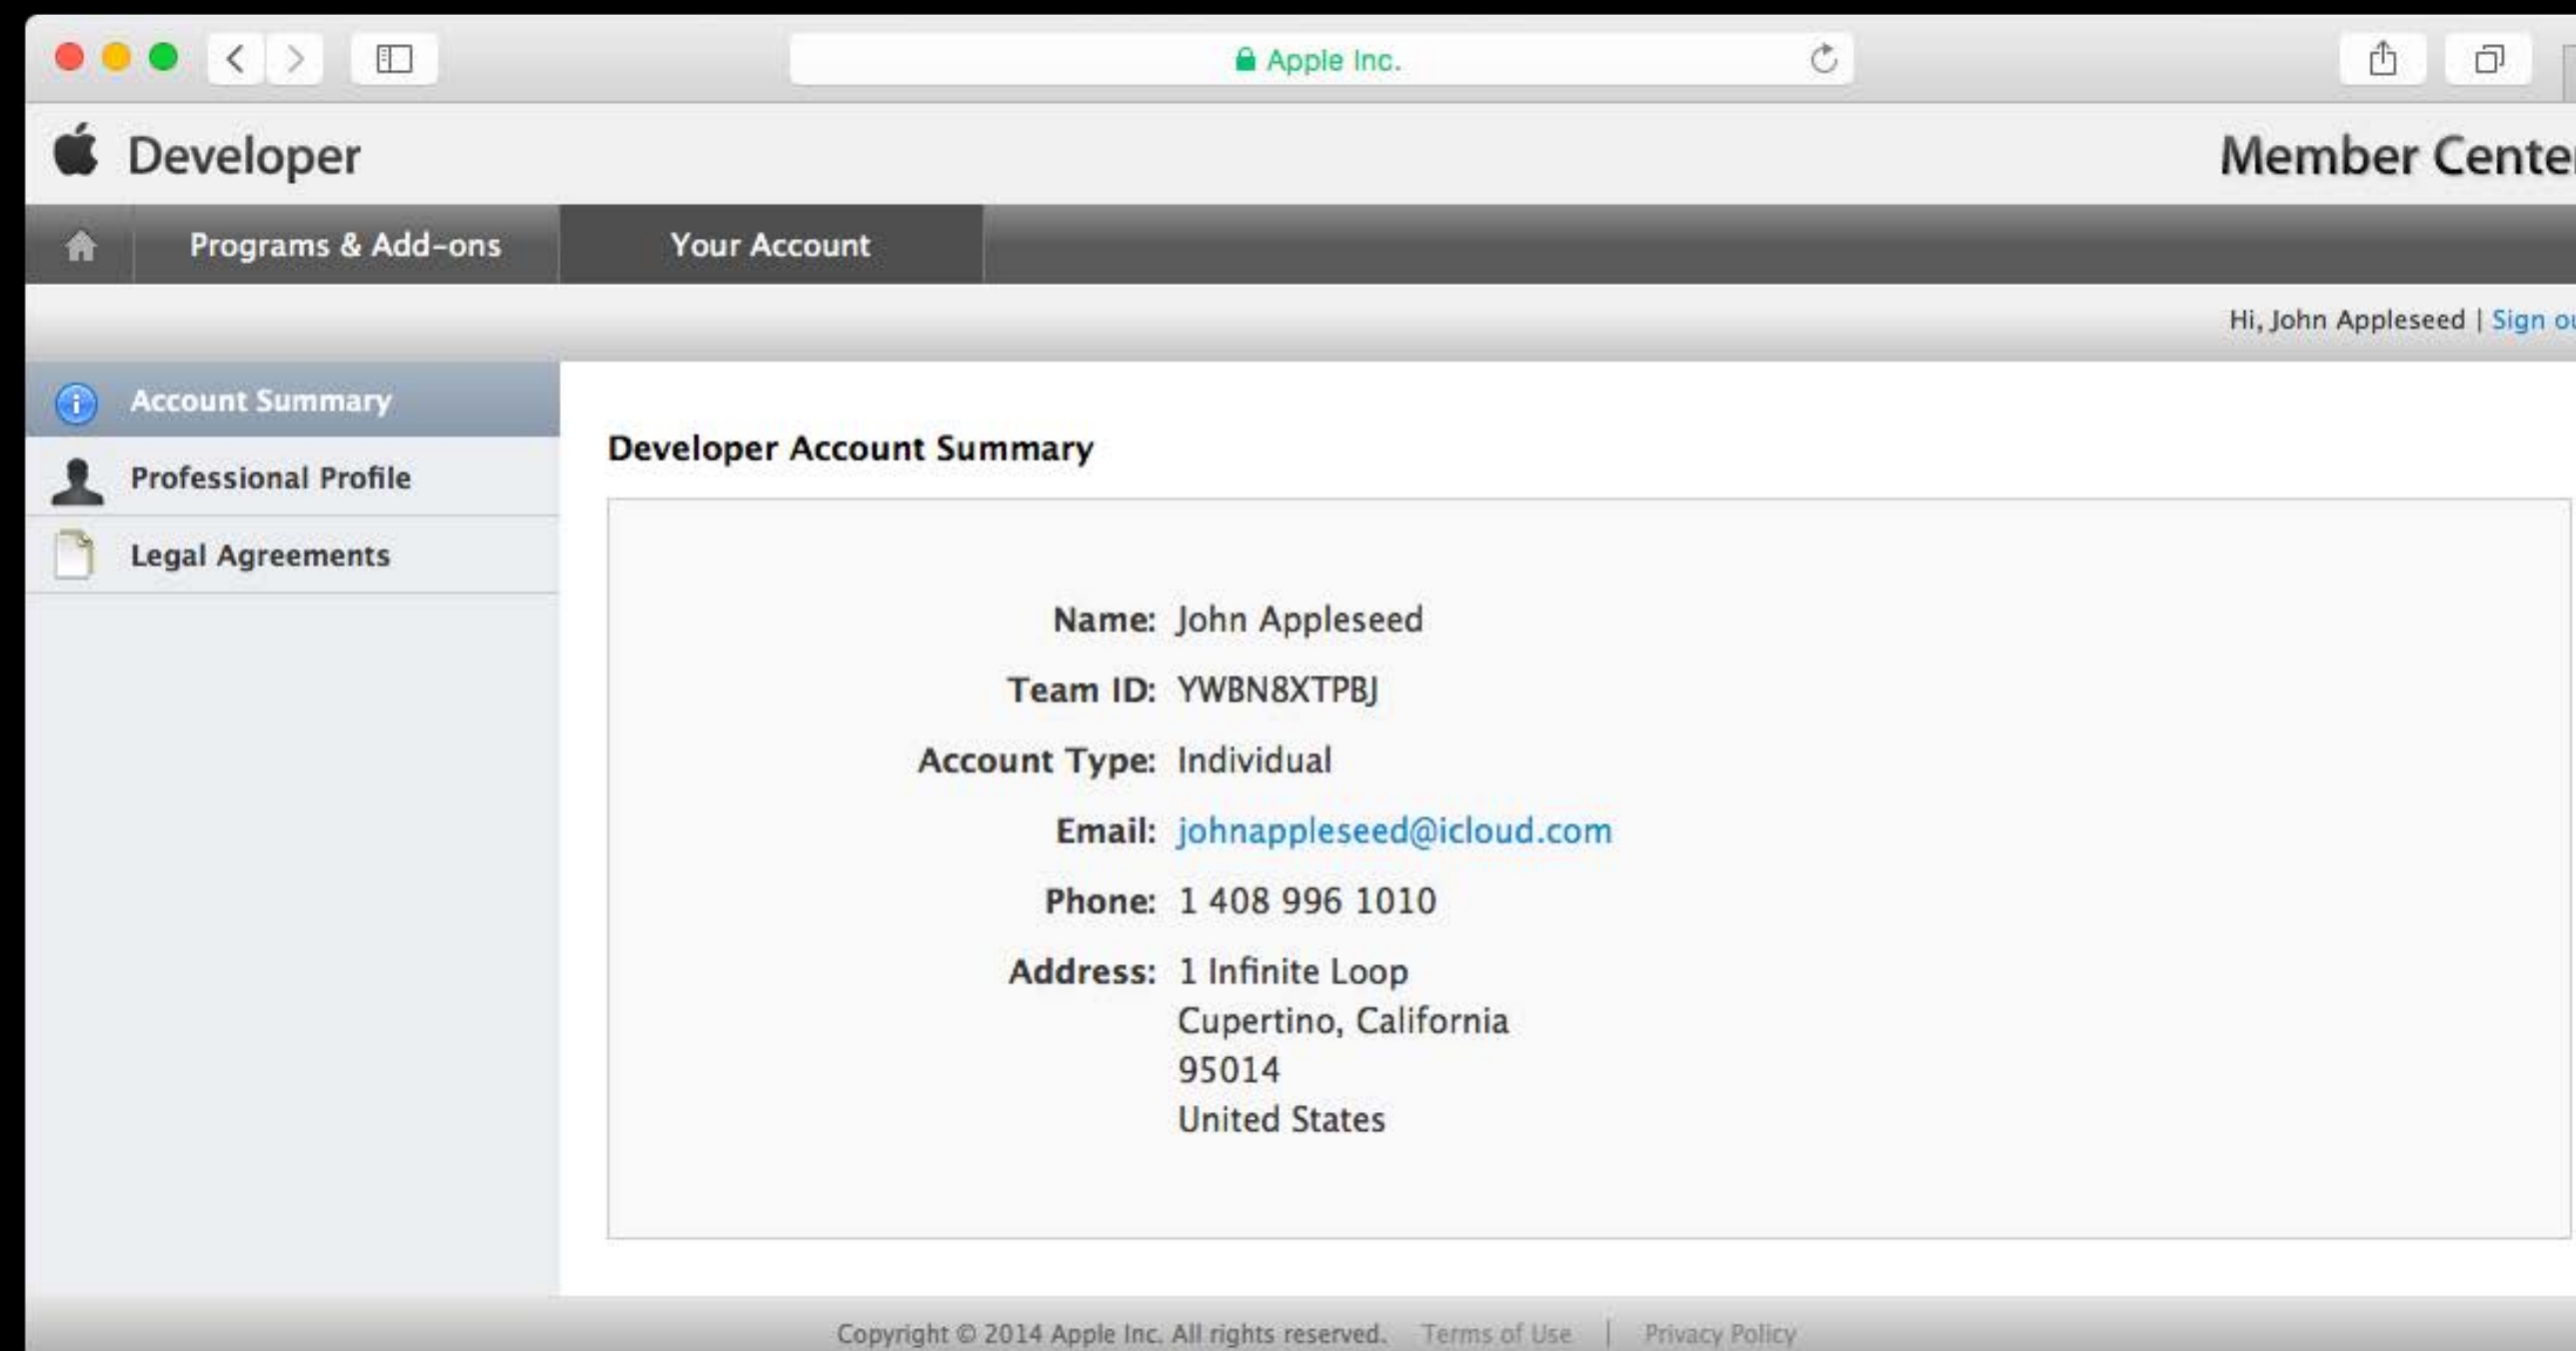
Apple Inc.

Developer

Member Cente

Programs & Add-ons

Your Account

Hi, John Appleseed | Sign o

Account Summary

Professional Profile

Legal Agreements

Developer Account Summary

Name: John Appleseed

Team ID: YWBN8XTPBJ

Account Type: Individual

Email: johnappleseed@icloud.com

Phone: 1 408 996 1010

Address: 1 Infinite Loop
Cupertino, California
95014
United States

Copyright © 2014 Apple Inc. All rights reserved. Terms of Use | Privacy Policy